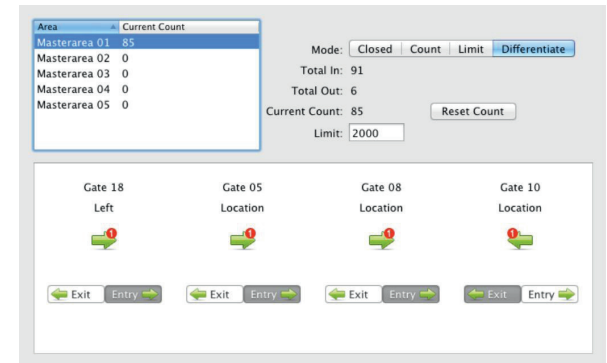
| Area | Current Count |
|---|---|
| Masterarea 01 | 85 |
| Masterarea 02 | 0 |
| Masterarea 03 | 0 |
| Masterarea 04 | 0 |
| Masterarea 05 | 0 |

Mode: Closed Count Limit Differentiate

Total In: 91

Total Out: 6

Current Count: 85 Reset Count

Limit: 2000

Gate 18
Left
1
Exit Entry

Gate 05
Location
1
Exit Entry

Gate 08
Location
1
Exit Entry

Gate 10
Location
1
Exit Entry